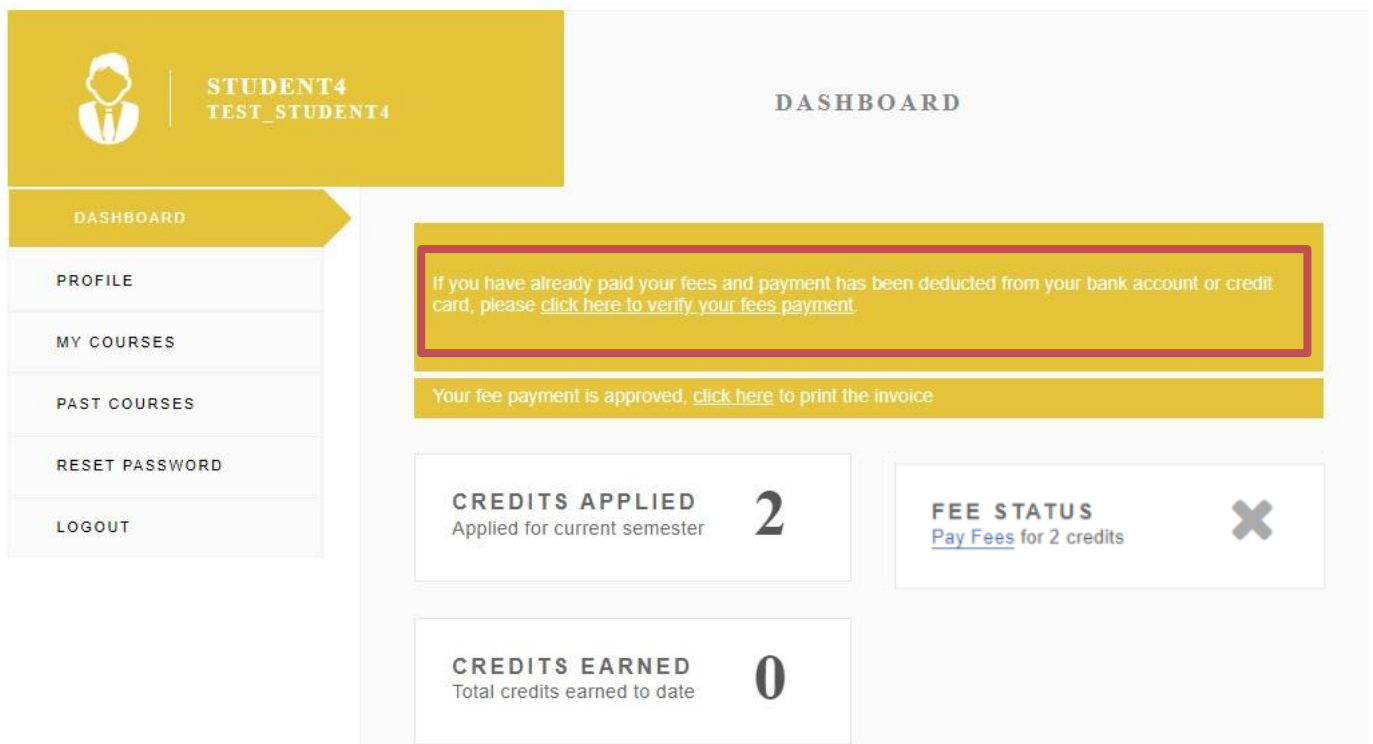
STUDENT4
TEST_STUDENT4

DASHBOARD

DASHBOARD

PROFILE

MY COURSES

PAST COURSES

RESET PASSWORD

LOGOUT

If you have already paid your fees and payment has been deducted from your bank account or credit card, please click here to verify your fees payment.

Your fee payment is approved, click here to print the invoice

CREDITS APPLIED
Applied for current semester
2

FEE STATUS
Pay Fees for 2 credits

CREDITS EARNED
Total credits earned to date
0